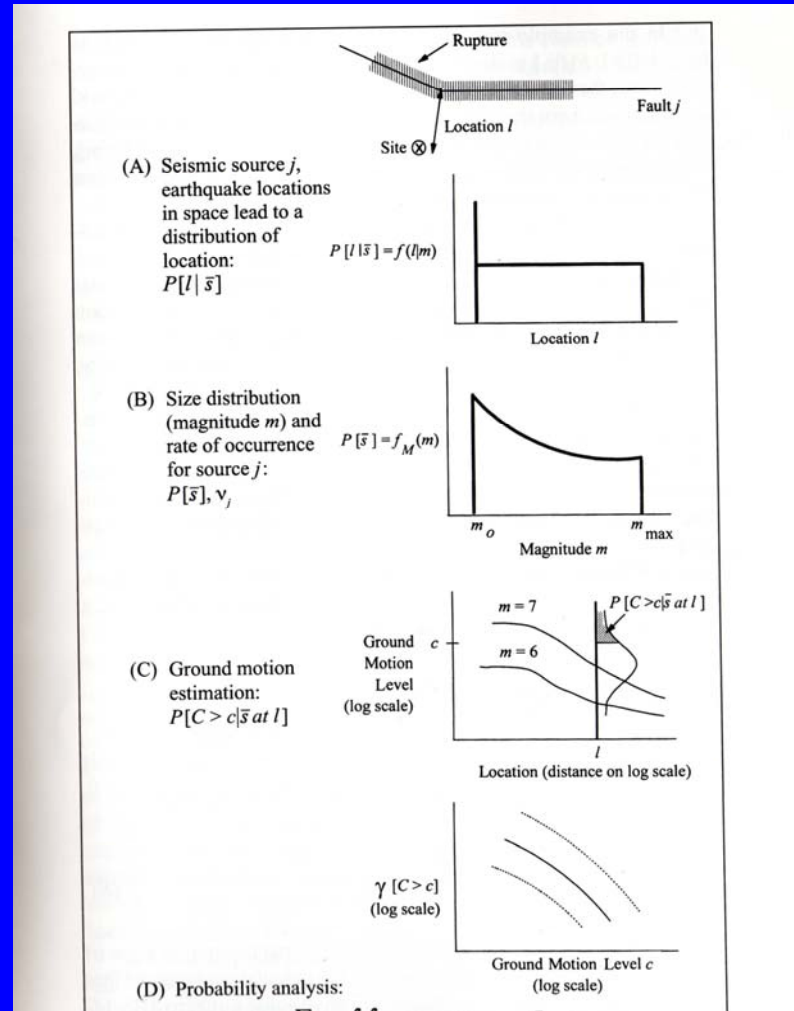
Rupture

Fault $j$

Location $l$

Site ⊗

(A) Seismic source $j$, earthquake locations in space lead to a distribution of location: $P[l \mid \bar{s}]$

$P[l \mid \bar{s}] = f(l|m)$

Location $l$

(B) Size distribution (magnitude $m$) and rate of occurrence for source $j$: $P[\bar{s}], \nu_j$

$P[\bar{s}] = f_M(m)$

$m_o$

$m_{max}$

Magnitude $m$

$m = 7$

$m = 6$

$P[C > c|\bar{s} \text{ at } l]$

Ground Motion Level (log scale)

$c$

(C) Ground motion estimation: $P[C > c|\bar{s} \text{ at } l]$

$l$

Location (distance on log scale)

$\gamma\ [C > c]$ (log scale)

Ground Motion Level $c$ (log scale)

(D) Probability analysis: